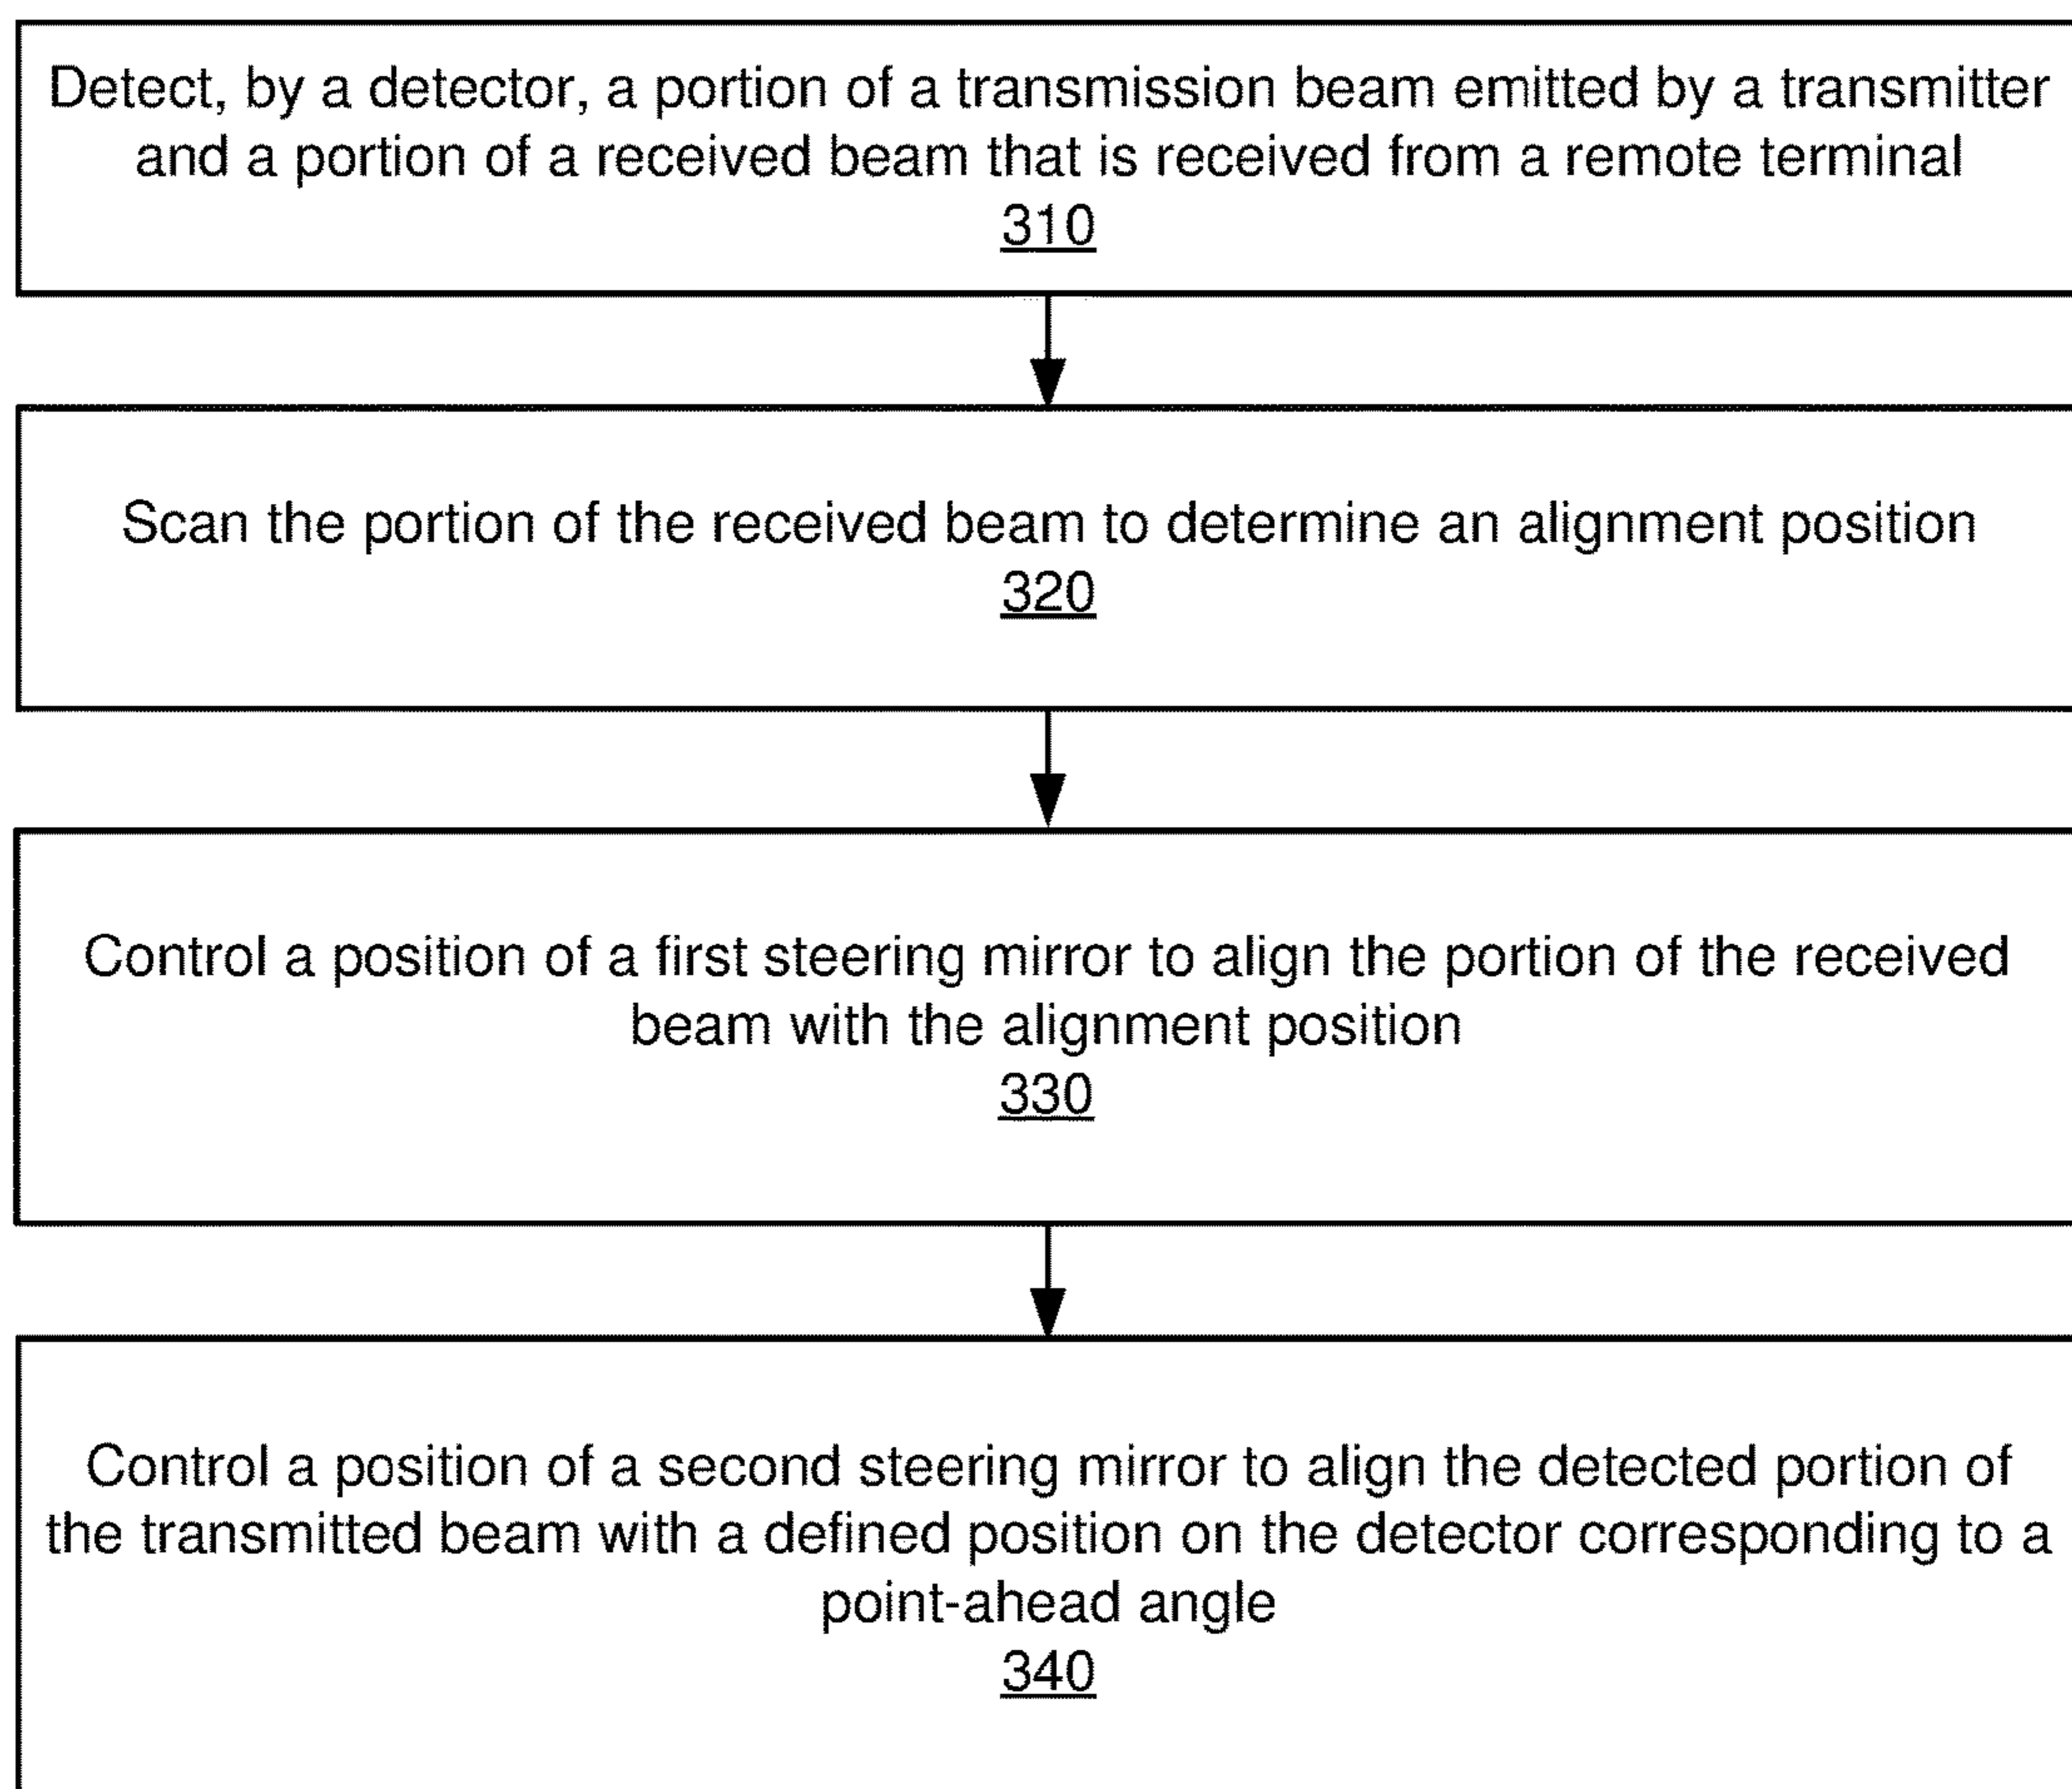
Detect, by a detector, a portion of a transmission beam emitted by a transmitter and a portion of a received beam that is received from a remote terminal
310

Scan the portion of the received beam to determine an alignment position
320

Control a position of a first steering mirror to align the portion of the received beam with the alignment position
330

Control a position of a second steering mirror to align the detected portion of the transmitted beam with a defined position on the detector corresponding to a point-ahead angle
340